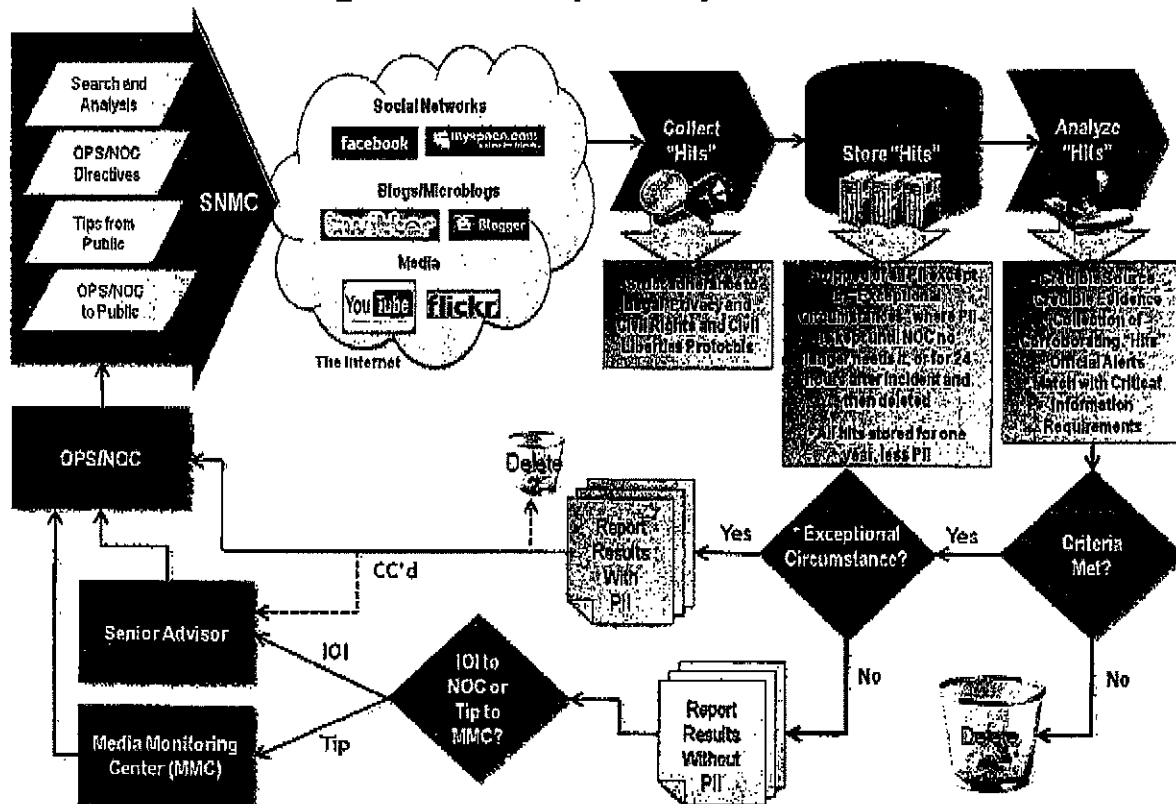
Search and Analysis

OPS/NOC Directives

Tips from Public

OPS/NOC to Public

SNMC

Social Networks

facebook

myspace.com

Blogs/Microblogs

twitter

Blogger

Media

YouTube

flickr

The Internet

Collect "Hits"

Store "Hits"

Analyze "Hits"

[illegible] to Legal Privacy and Civil Rights and Civil Liberties Protocols

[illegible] PII except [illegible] Exceptional circumstances where PII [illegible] until NOC no longer needs it or for 24 hours after incident and then deleted
All hits stored for one year, less PII

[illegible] Source Credible Evidence Collusion of Corroborating "hits" Official Alerts Match with Critical Information Requirements

OPS/NOC

Delete

Report Results With PII

Yes

* Exceptional Circumstance?

Yes

Criteria Met?

CC'd

Senior Advisor

IOI

IOI to NOC or Tip to MMC?

No

Report Results Without PII

No

Media Monitoring Center (MMC)

Tip

Delete